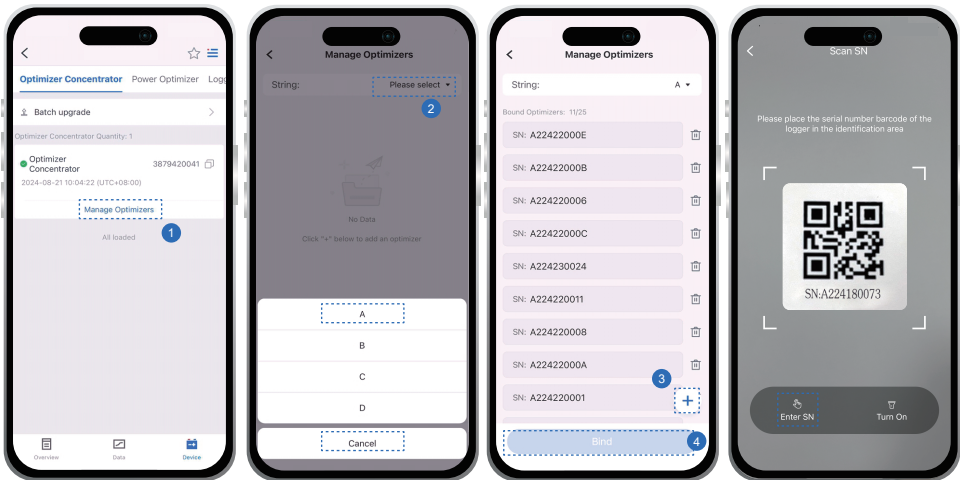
Optimizer Concentrator Power Optimizer Logg

Batch upgrade

Optimizer Concentrator Quantity: 1

Optimizer Concentrator 3879420041

2024-08-21 10:04:22 (UTC+08:00)

Manage Optimizers

1

All loaded

Overview Data Device

Manage Optimizers

String: Please select

2

No Data

Click "+" below to add an optimizer

A

B

C

D

Cancel

Manage Optimizers

String: A

Bound Optimizers: 11/25

SN: A22422000E

SN: A22422000B

SN: A224220006

SN: A22422000C

SN: A224230024

SN: A224220011

SN: A224220008

SN: A22422000A

3

SN: A224220001

+

Bind

4

Scan SN

Please place the serial number barcode of the logger in the identification area

SN:A224180073

Enter SN

Turn On